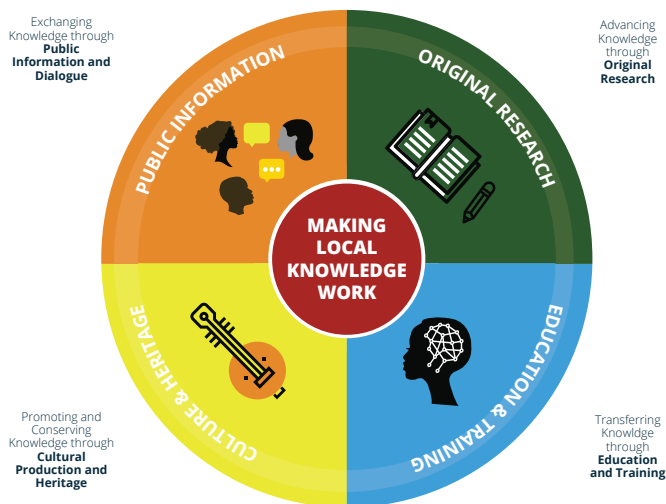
Exchanging Knowledge through **Public Information and Dialogue**

Advancing Knowledge through **Original Research**

PUBLIC INFORMATION

ORIGINAL RESEARCH

MAKING LOCAL KNOWLEDGE WORK

CULTURE & HERITAGE

EDUCATION & TRAINING

Promoting and Conserving Knowledge through **Cultural Production and Heritage**

Transferring Knowldge through **Education and Training**